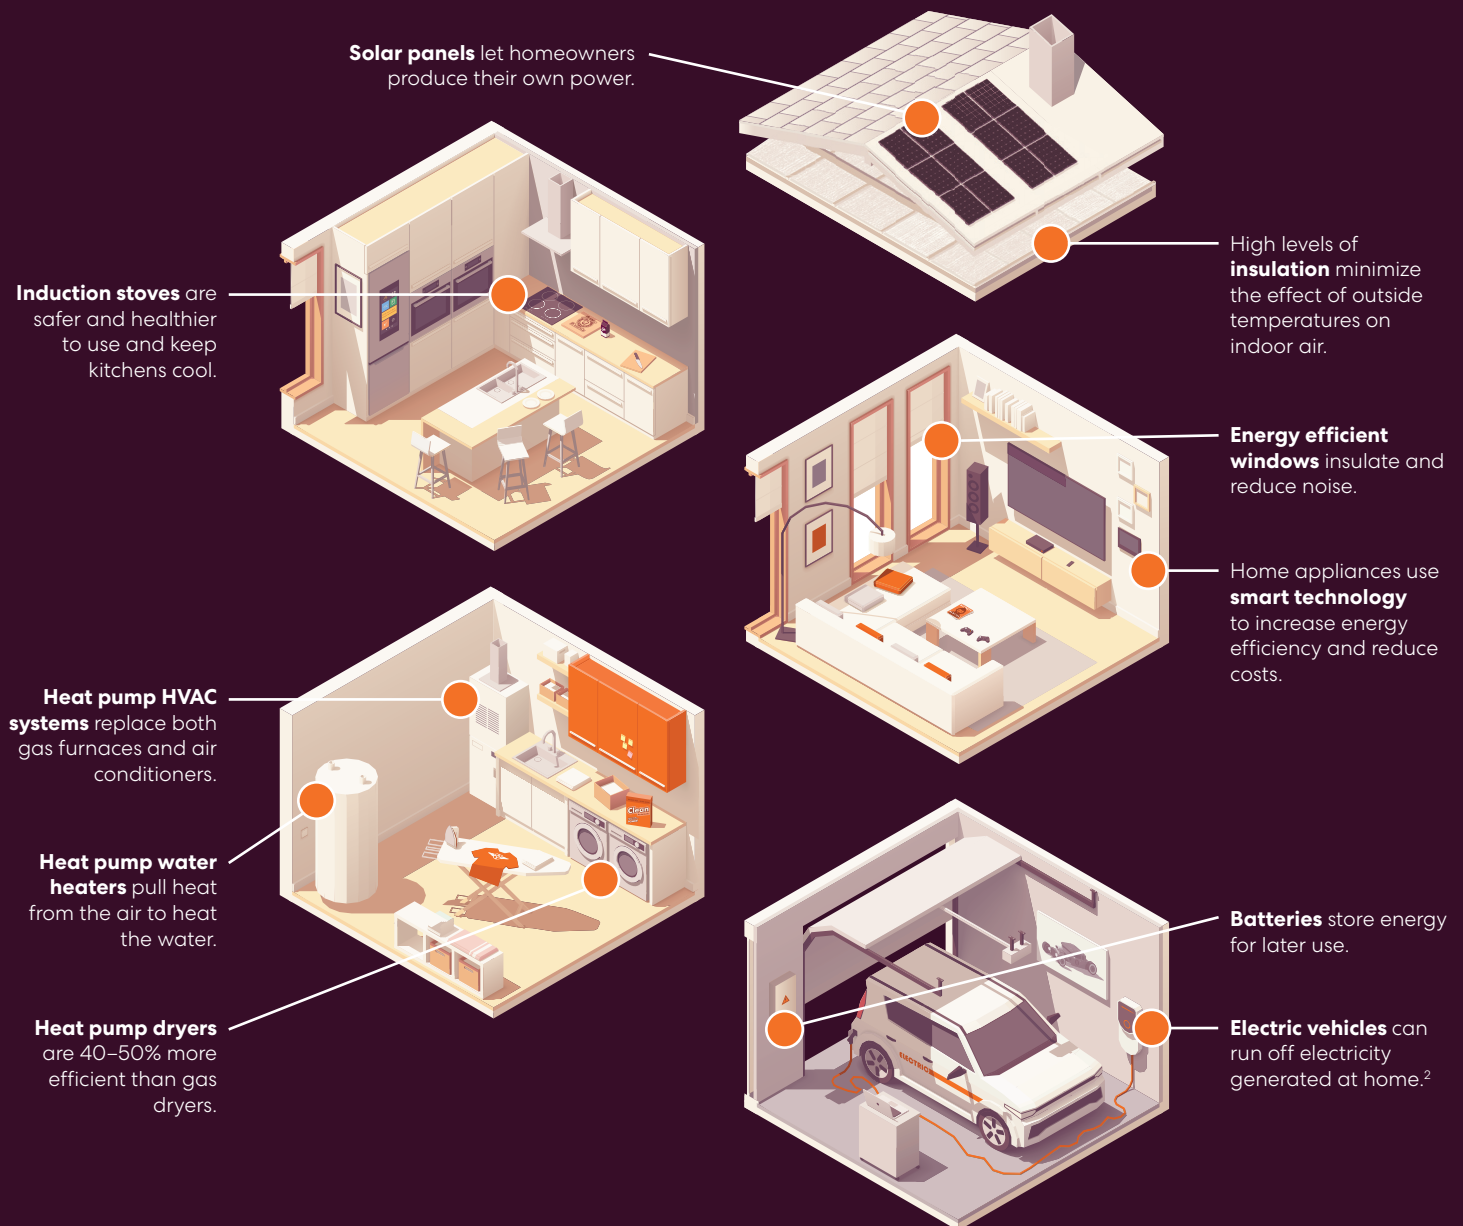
**Solar panels** let homeowners produce their own power.

High levels of **insulation** minimize the effect of outside temperatures on indoor air.

**Induction stoves** are safer and healthier to use and keep kitchens cool.

**Energy efficient windows** insulate and reduce noise.

Home appliances use **smart technology** to increase energy efficiency and reduce costs.

**Heat pump HVAC systems** replace both gas furnaces and air conditioners.

Clean

**Heat pump water heaters** pull heat from the air to heat the water.

**Heat pump dryers** are 40–50% more efficient than gas dryers.

**Batteries** store energy for later use.

ELECTRIC

**Electric vehicles** can run off electricity generated at home.$^2$